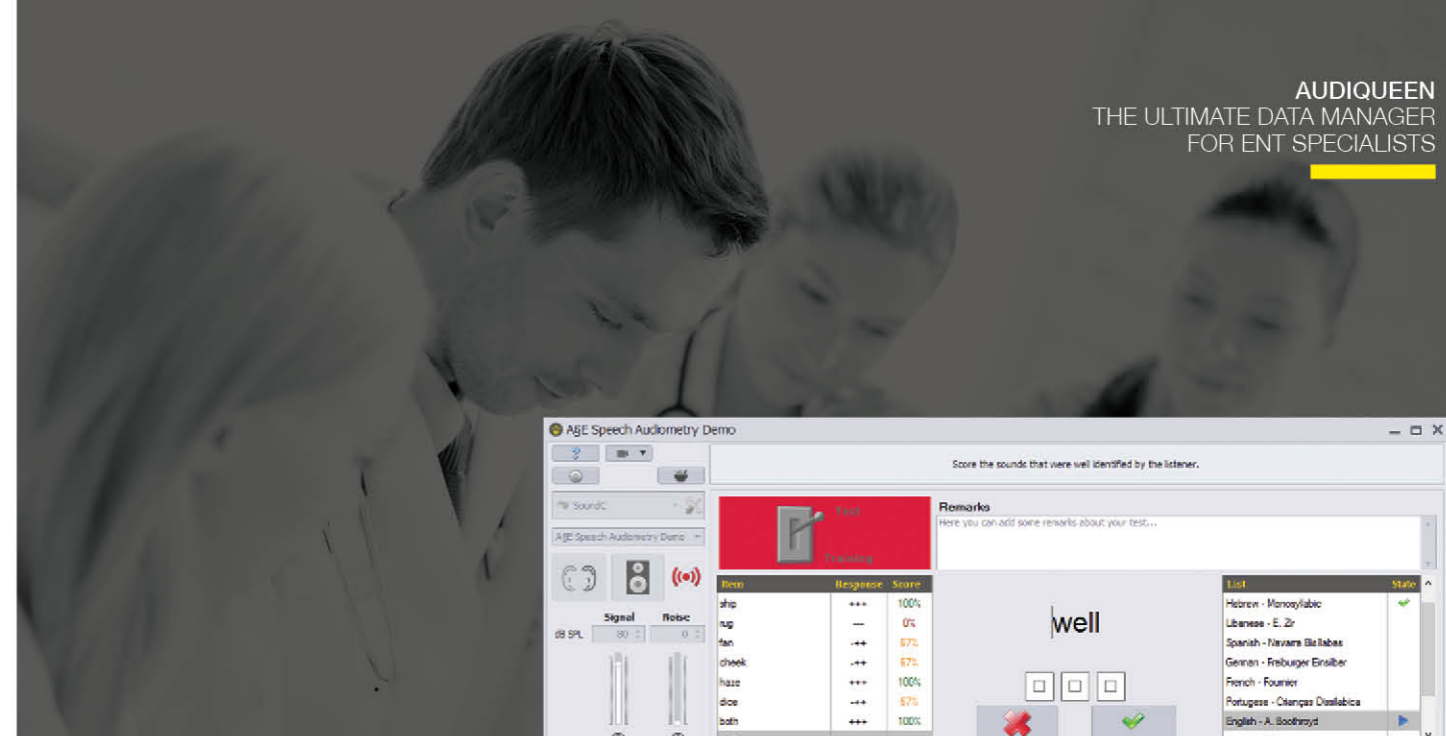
AUDIQUEEN
THE ULTIMATE DATA MANAGER
FOR ENT SPECIALISTS

A§E Speech Audiometry Demo

Score the sounds that were well identified by the listener.

SoundC

A§E Speech Audiometry Demo

Signal Noise
dB SPL 80 0

Test
Training

Remarks
Here you can add some remarks about your test...

| Item | Response | Score |
|---|---|---|
| ship | +++ | 100% |
| rug | --- | 0% |
| fan | -++ | 67% |
| cheek | -++ | 67% |
| haze | +++ | 100% |
| dice | -++ | 67% |
| both | +++ | 100% |

well

| List | State |
|---|---|
| Hebrew - Monosyllabic | ✔ |
| Libanese - E. Zir | |
| Spanish - Navarra Bisilabas | |
| German - Freiburger Einsilber | |
| French - Fournier | |
| Portugese - Crianças Dissilabica | |
| English - A. Boothroyd | |